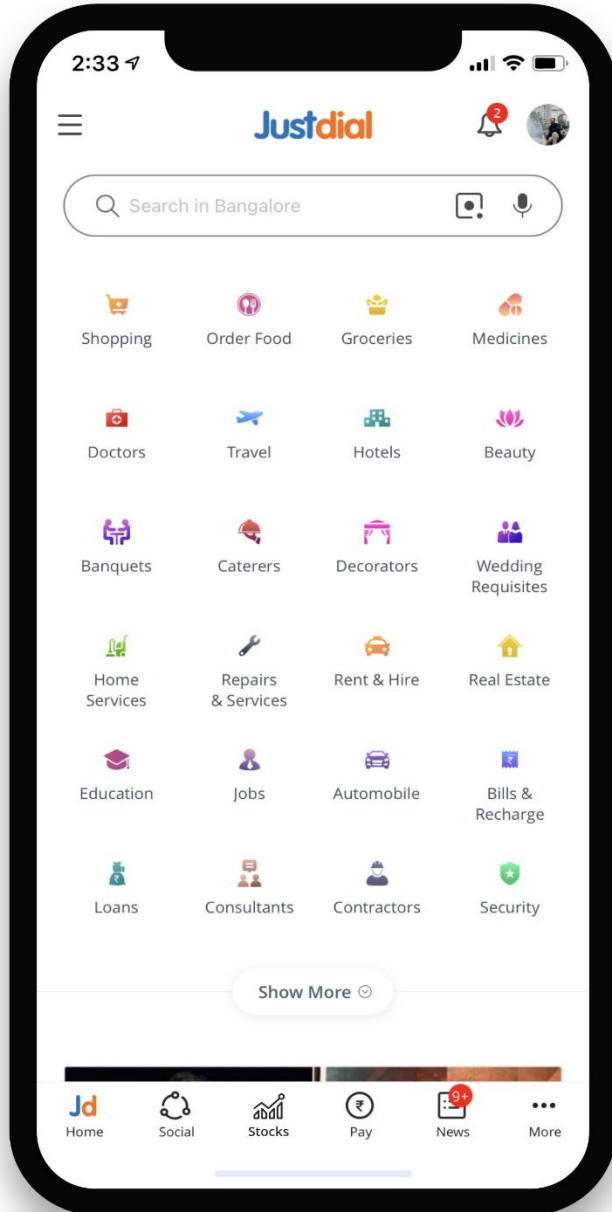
2:33

Justdial

2

Search in Bangalore

Shopping
Order Food
Groceries
Medicines

Doctors
Travel
Hotels
Beauty

Banquets
Caterers
Decorators
Wedding Requisites

Home Services
Repairs & Services
Rent & Hire
Real Estate

Education
Jobs
Automobile
Bills & Recharge

Loans
Consultants
Contractors
Security

Show More

Jd
Home
Social
Stocks
Pay
9+
News
More